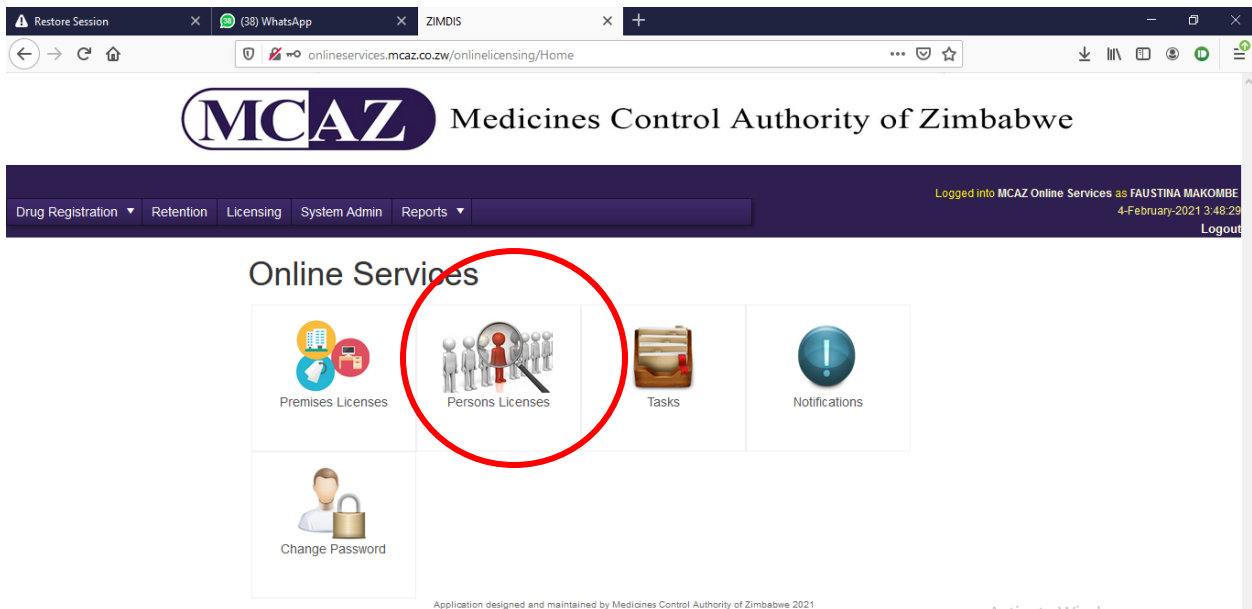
Restore Session
(38) WhatsApp
ZIMDIS
onlineservices.mcaz.co.zw/onlinelicensing/Home

MCAZ Medicines Control Authority of Zimbabwe

Drug Registration Retention Licensing System Admin Reports

Logged into MCAZ Online Services as FAUSTINA MAKOMBE
4-February-2021 3:48:29
Logout

Online Services

Premises Licenses
Persons Licenses
Tasks
Notifications
Change Password

Application designed and maintained by Medicines Control Authority of Zimbabwe 2021